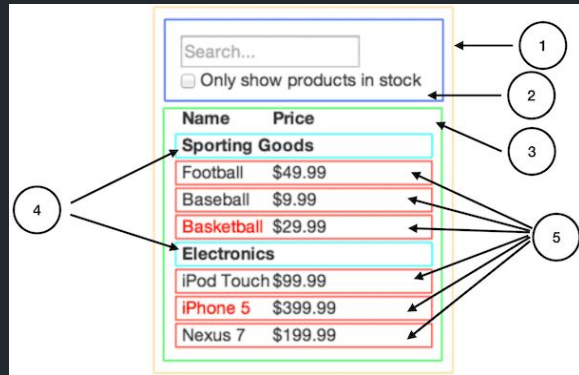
Search...

Only show products in stock

Name Price

Sporting Goods

Football $49.99

Baseball $9.99

Basketball $29.99

Electronics

iPod Touch $99.99

iPhone 5 $399.99

Nexus 7 $199.99

1

2

3

4

5